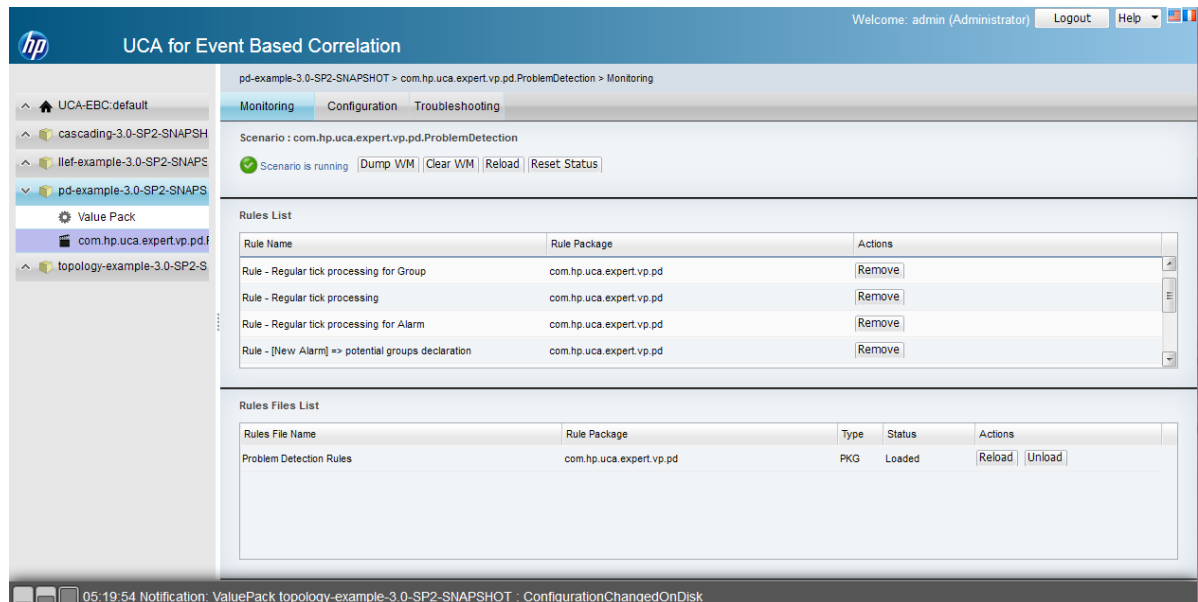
hp UCA for Event Based Correlation

Welcome: admin (Administrator) Logout Help

UCA-EBC:default
cascading-3.0-SP2-SNAPSH
llef-example-3.0-SP2-SNAPS
pd-example-3.0-SP2-SNAPS
Value Pack
com.hp.uca.expert.vp.pd.f
topology-example-3.0-SP2-S

pd-example-3.0-SP2-SNAPSHOT > com.hp.uca.expert.vp.pd.ProblemDetection > Monitoring

Monitoring Configuration Troubleshooting

Scenario : com.hp.uca.expert.vp.pd.ProblemDetection

Scenario is running Dump WM Clear WM Reload Reset Status

Rules List

| Rule Name | Rule Package | Actions |
|---|---|---|
| Rule - Regular tick processing for Group | com.hp.uca.expert.vp.pd | Remove |
| Rule - Regular tick processing | com.hp.uca.expert.vp.pd | Remove |
| Rule - Regular tick processing for Alarm | com.hp.uca.expert.vp.pd | Remove |
| Rule - [New Alarm] => potential groups declaration | com.hp.uca.expert.vp.pd | Remove |

Rules Files List

| Rules File Name | Rule Package | Type | Status | Actions |
|---|---|---|---|---|
| Problem Detection Rules | com.hp.uca.expert.vp.pd | PKG | Loaded | Reload Unload |

05:19:54 Notification: ValuePack topology-example-3.0-SP2-SNAPSHOT : ConfigurationChangedOnDisk